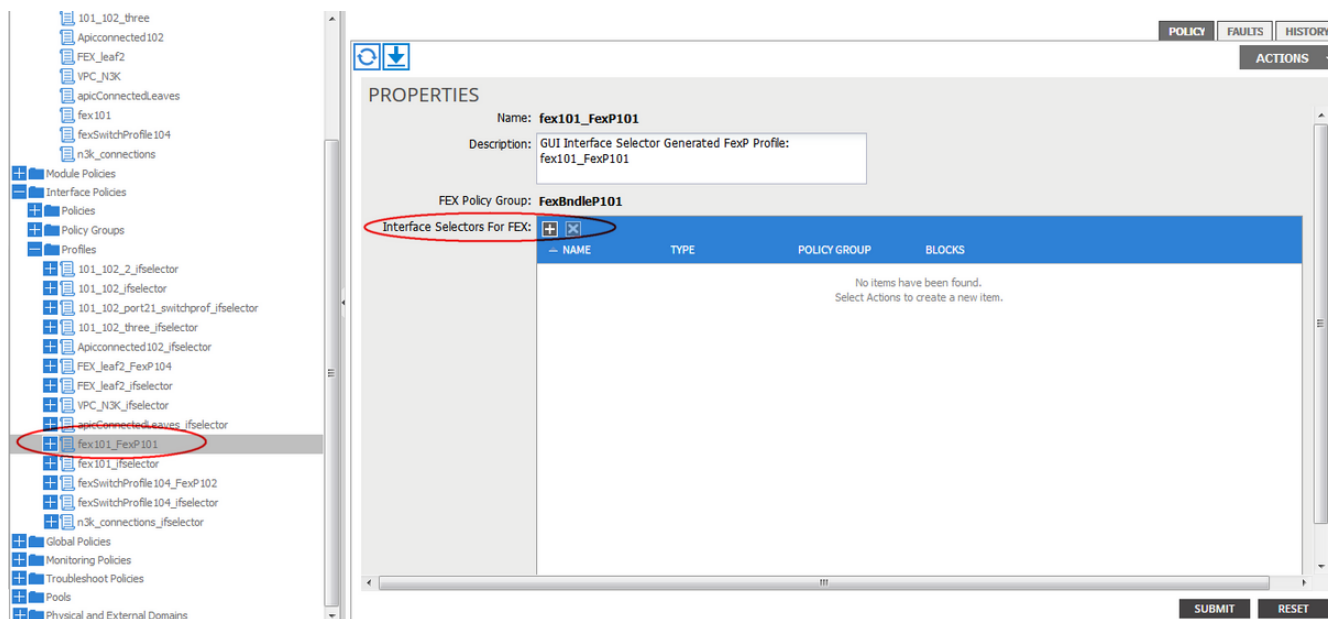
101_102_three
Apicconnected102
FEX_leaf2
VPC_N3K
apicConnectedLeaves
fex101
fexSwitchProfile104
n3k_connections
Module Policies
Interface Policies
Policies
Policy Groups
Profiles
101_102_2_ifselector
101_102_ifselector
101_102_port21_switchprof_ifselector
101_102_three_ifselector
Apicconnected102_ifselector
FEX_leaf2_FexP104
FEX_leaf2_ifselector
VPC_N3K_ifselector
apicConnectedLeaves_ifselector
fex101_FexP101
fex101_ifselector
fexSwitchProfile104_FexP102
fexSwitchProfile104_ifselector
n3k_connections_ifselector
Global Policies
Monitoring Policies
Troubleshoot Policies
Pools
Physical and External Domains

POLICY FAULTS HISTORY
ACTIONS

PROPERTIES
Name: fex101_FexP101
Description: GUI Interface Selector Generated FexP Profile: fex101_FexP101
FEX Policy Group: FexBndleP101
Interface Selectors For FEX:

| NAME | TYPE | POLICY GROUP | BLOCKS |
|---|---|---|---|

No items have been found.
Select Actions to create a new item.

SUBMIT RESET